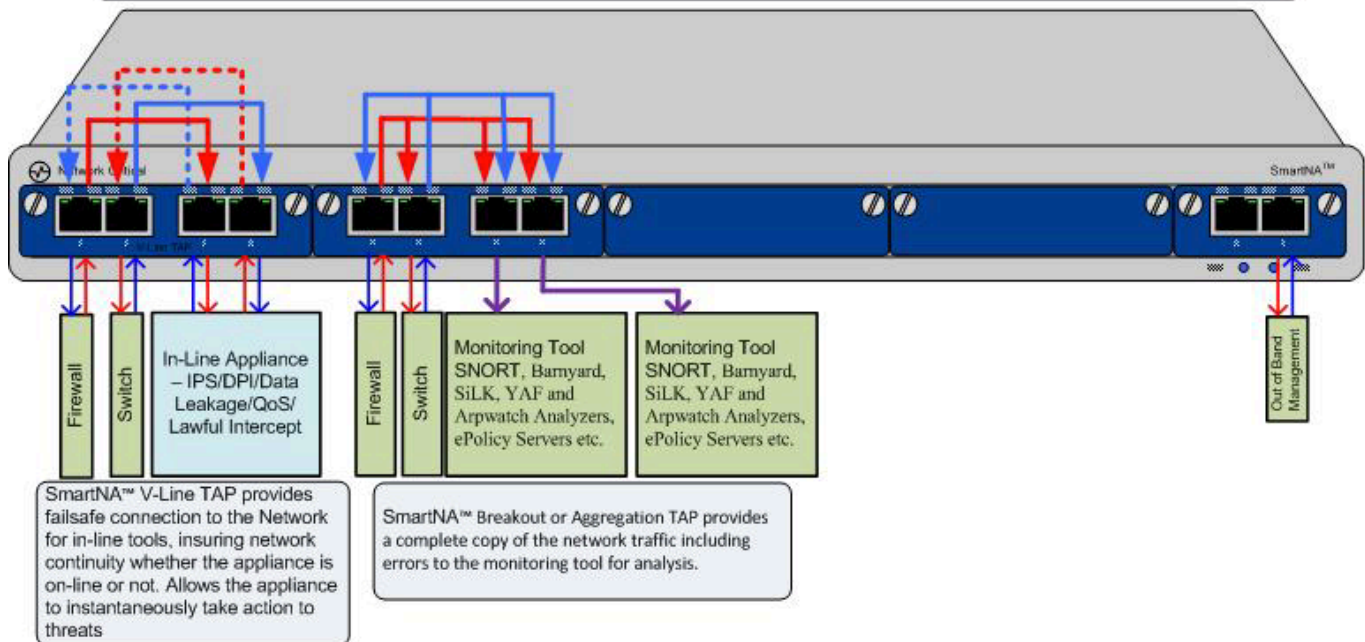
Network Critical

SmartNA™

V-Line TAP

Firewall

Switch

In-Line Appliance – IPS/DPI/Data Leakage/QoS/ Lawful Intercept

Firewall

Switch

Monitoring Tool SNORT, Barnyard, SiLK, YAF and Arpwatch Analyzers, ePolicy Servers etc.

Monitoring Tool SNORT, Barnyard, SiLK, YAF and Arpwatch Analyzers, ePolicy Servers etc.

Out of Band Management

SmartNA™ V-Line TAP provides failsafe connection to the Network for in-line tools, insuring network continuity whether the appliance is on-line or not. Allows the appliance to instantaneously take action to threats

SmartNA™ Breakout or Aggregation TAP provides a complete copy of the network traffic including errors to the monitoring tool for analysis.